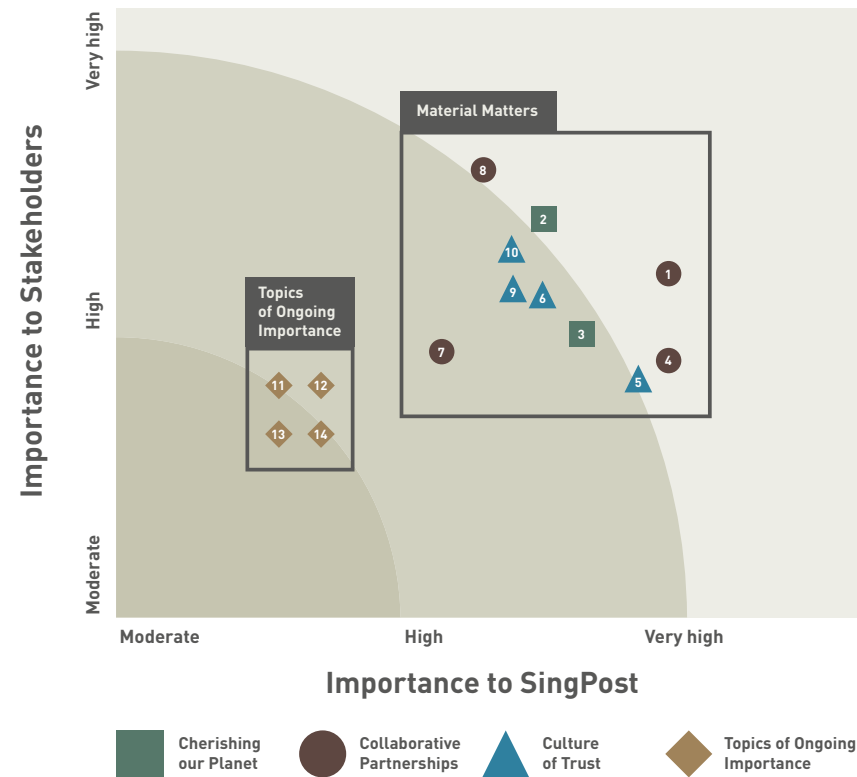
Importance to Stakeholders

Very high

High

Moderate

Material Matters

8

2

10

1

9

6

3

7

4

5

Topics of Ongoing Importance

11

12

13

14

Moderate

High

Very high

Importance to SingPost

Cherishing our Planet

Collaborative Partnerships

Culture of Trust

Topics of Ongoing Importance